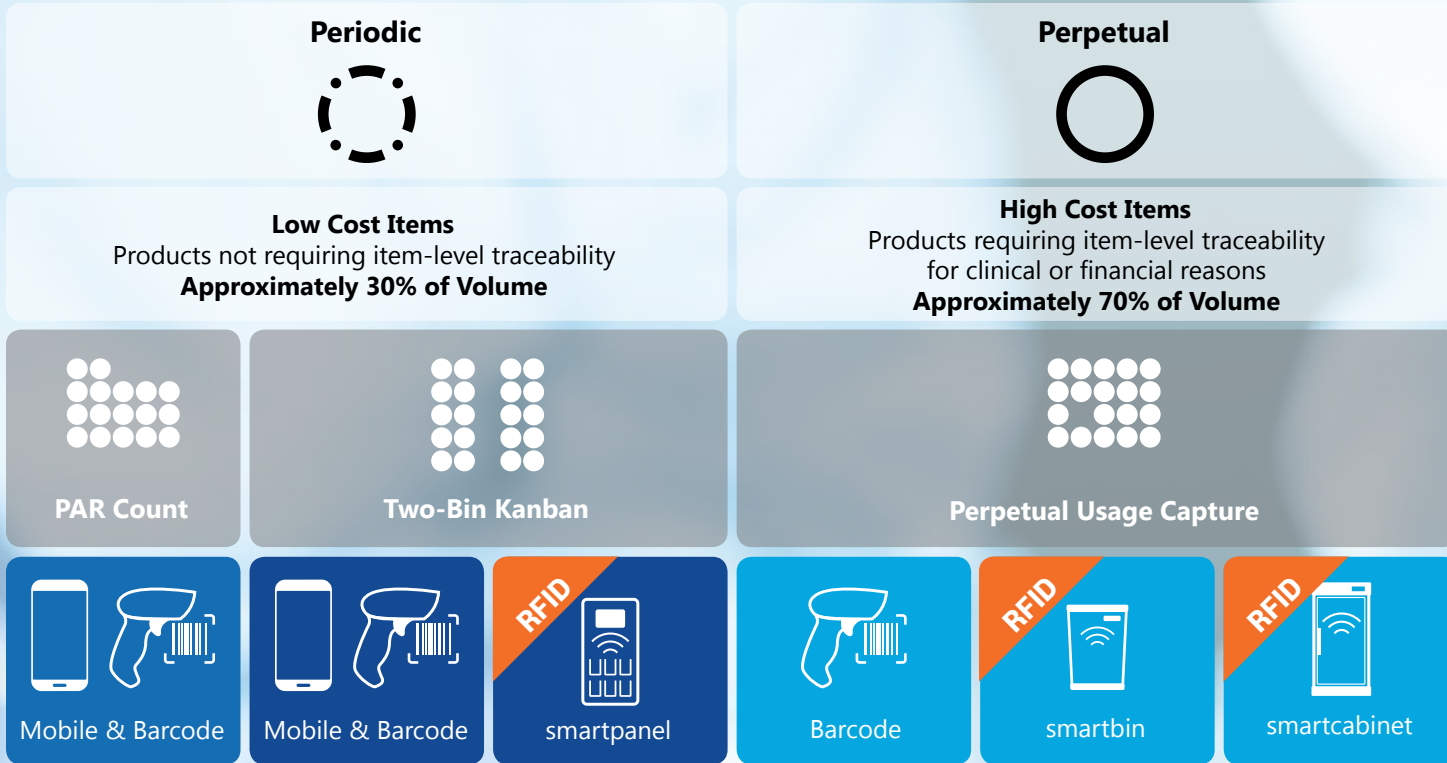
Periodic

Perpetual

Low Cost Items
Products not requiring item-level traceability
Approximately 30% of Volume

High Cost Items
Products requiring item-level traceability for clinical or financial reasons
Approximately 70% of Volume

PAR Count

Two-Bin Kanban

Perpetual Usage Capture

Mobile & Barcode

Mobile & Barcode

RFID
smartpanel

Barcode

RFID
smartbin

RFID
smartcabinet